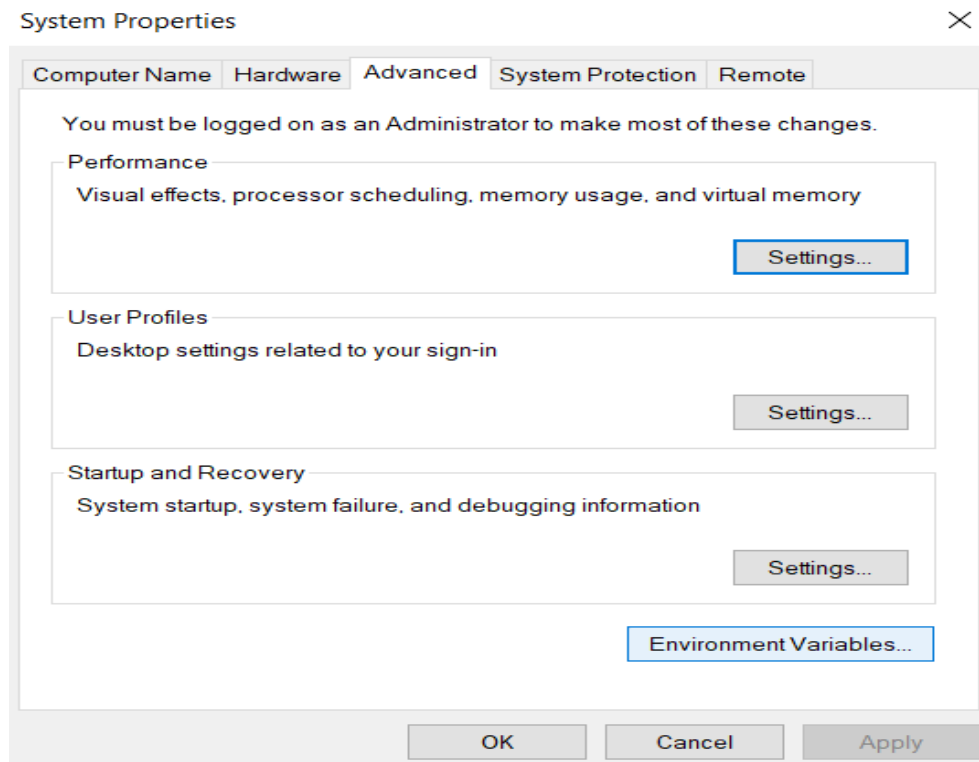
System Properties

Computer Name | Hardware | Advanced | System Protection | Remote

You must be logged on as an Administrator to make most of these changes.

Performance

Visual effects, processor scheduling, memory usage, and virtual memory

Settings...

User Profiles

Desktop settings related to your sign-in

Settings...

Startup and Recovery

System startup, system failure, and debugging information

Settings...

Environment Variables...

OK Cancel Apply